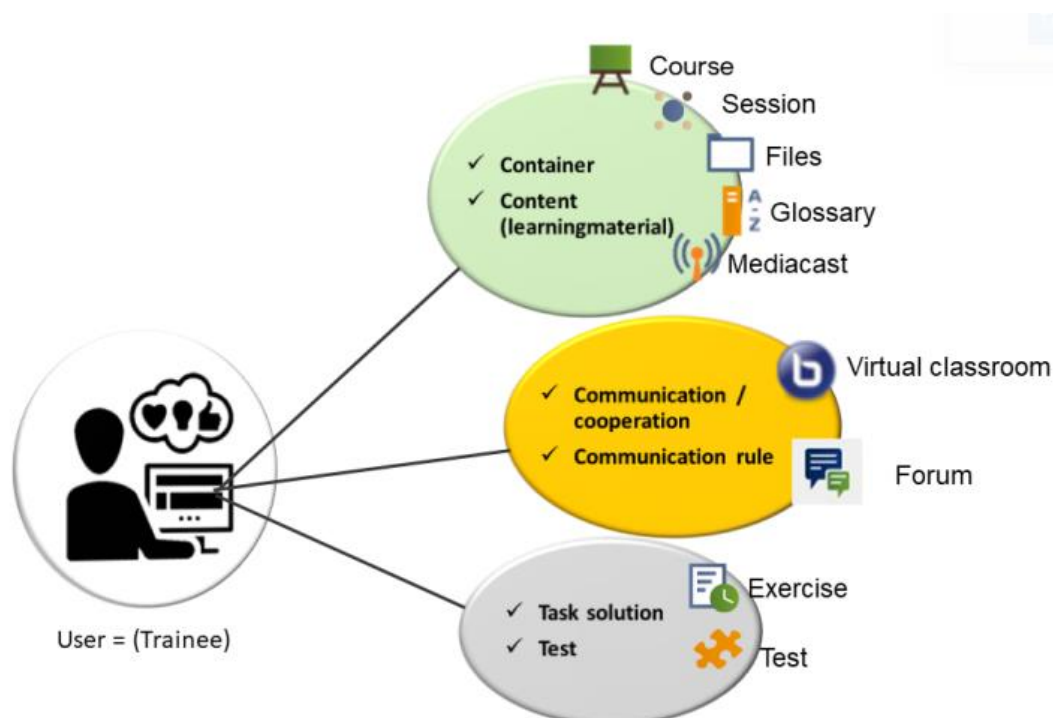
Course

Session

✓ Container

✓ Content (learningmaterial)

Files

Glossary

Mediacast

Virtual classroom

✓ Communication / cooperation

✓ Communication rule

Forum

User = (Trainee)

✓ Task solution

✓ Test

Exercise

Test